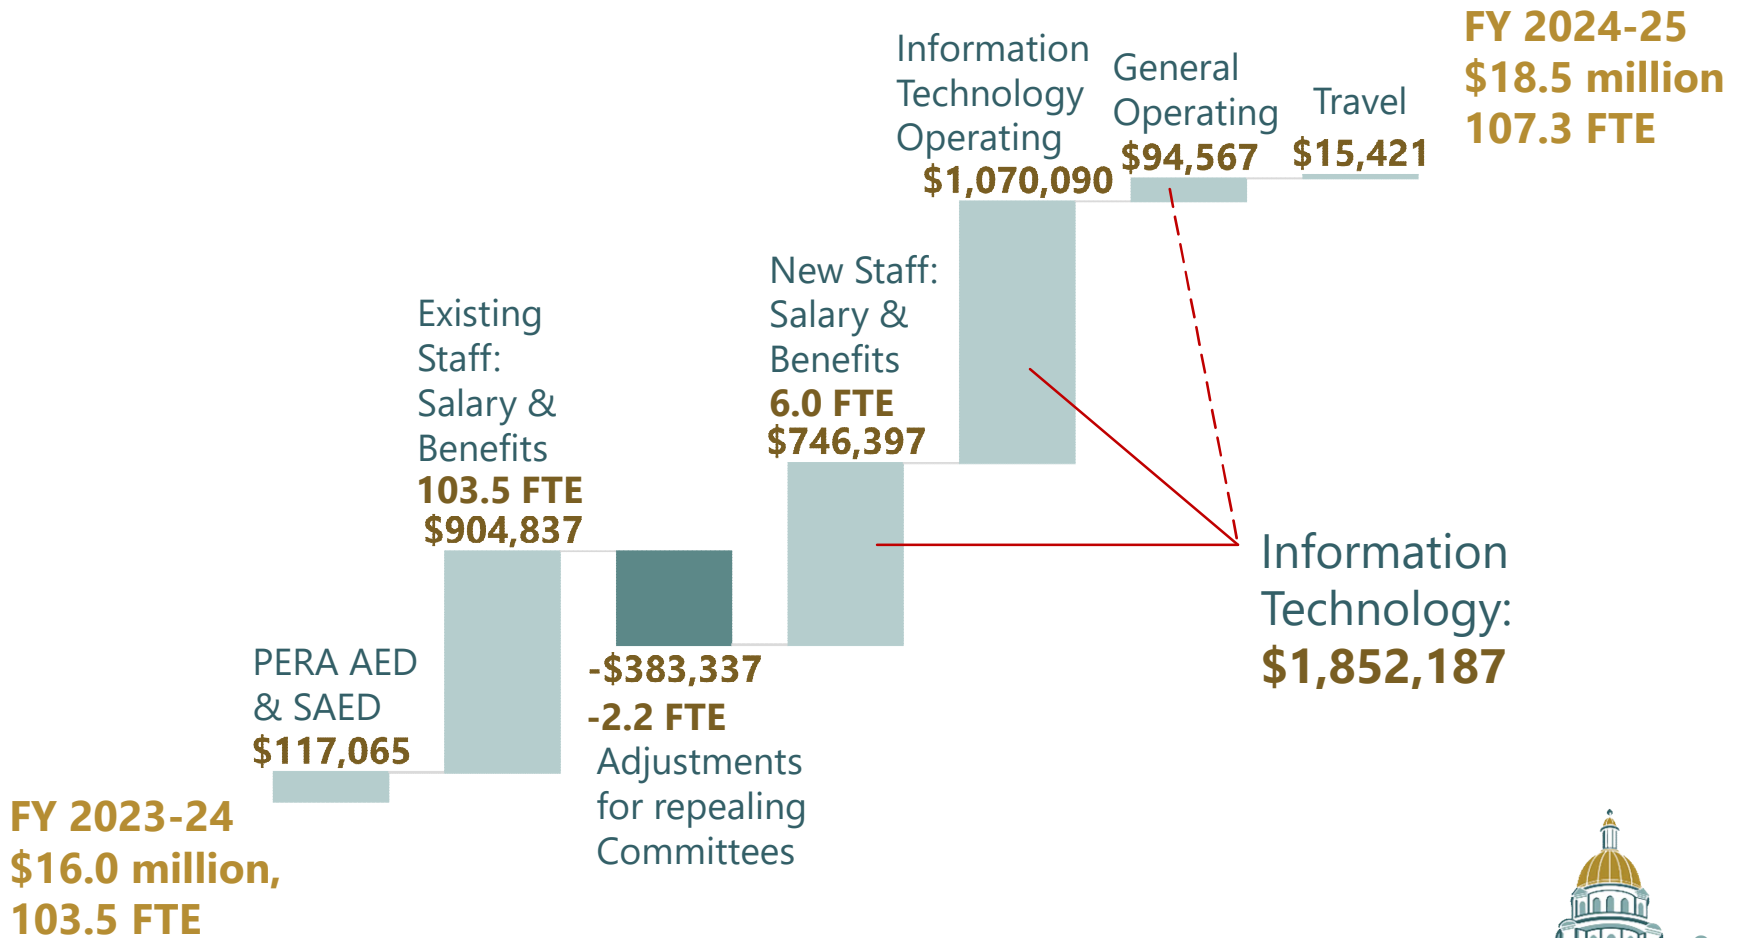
FY 2023-24
$16.0 million,
103.5 FTE

PERA AED & SAED
$117,065

Existing Staff: Salary & Benefits
103.5 FTE
$904,837

-$383,337
-2.2 FTE
Adjustments for repealing Committees

New Staff: Salary & Benefits
6.0 FTE
$746,397

Information Technology Operating
$1,070,090

General Operating
$94,567

Travel
$15,421

FY 2024-25
$18.5 million
107.3 FTE

Information Technology:
$1,852,187